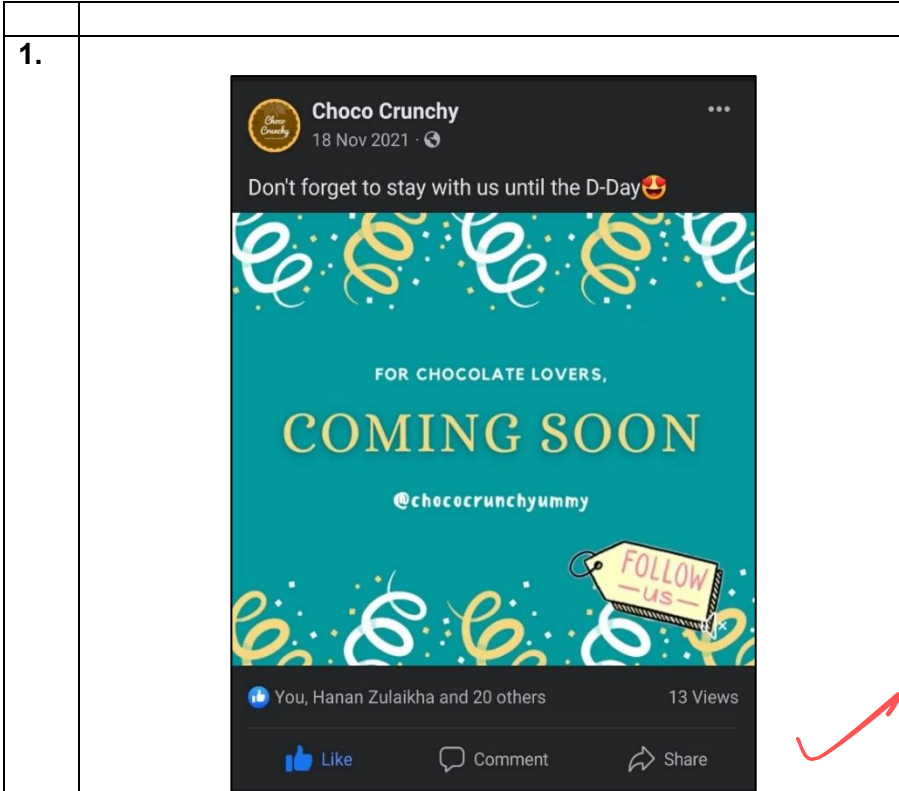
| | |
|---|---|
| 1. | Choco Crunchy 18 Nov 2021 · Don't forget to stay with us until the D-Day😍 FOR CHOCOLATE LOVERS, COMING SOON @chococrunchyummy FOLLOW us You, Hanan Zulaikha and 20 others 13 Views Like Comment Share |